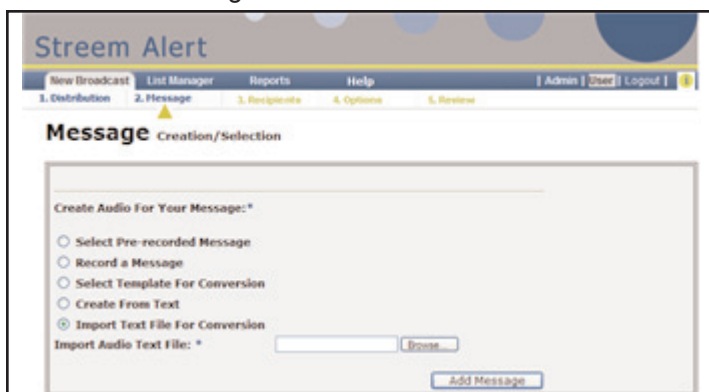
Streem Alert

New Broadcast | List Manager | Reports | Help | [ Admin | User | Logout ]

1. Distribution | 2. Message | 3. Recipients | 4. Options | 5. Review

Message Creation/Selection

Create Audio For Your Message:*

Select Pre-recorded Message
Record a Message
Select Template For Conversion
Create From Text
Import Text File For Conversion

Import Audio Text File: * Browse...

Add Message